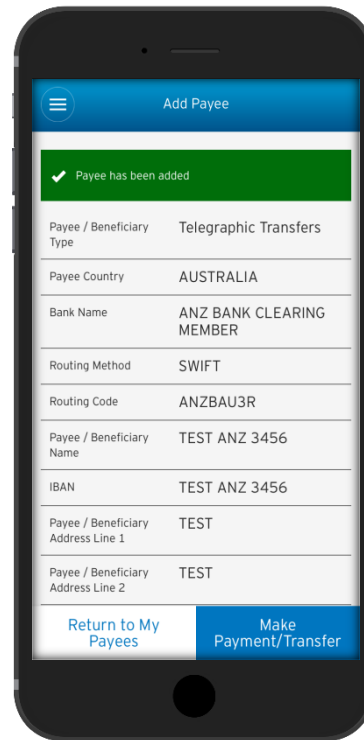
Add Payee

Payee has been added

| Payee / Beneficiary Type | Telegraphic Transfers |
|---|---|
| Payee Country | AUSTRALIA |
| Bank Name | ANZ BANK CLEARING MEMBER |
| Routing Method | SWIFT |
| Routing Code | ANZBAU3R |
| Payee / Beneficiary Name | TEST ANZ 3456 |
| IBAN | TEST ANZ 3456 |
| Payee / Beneficiary Address Line 1 | TEST |
| Payee / Beneficiary Address Line 2 | TEST |

Return to My Payees

Make Payment/Transfer